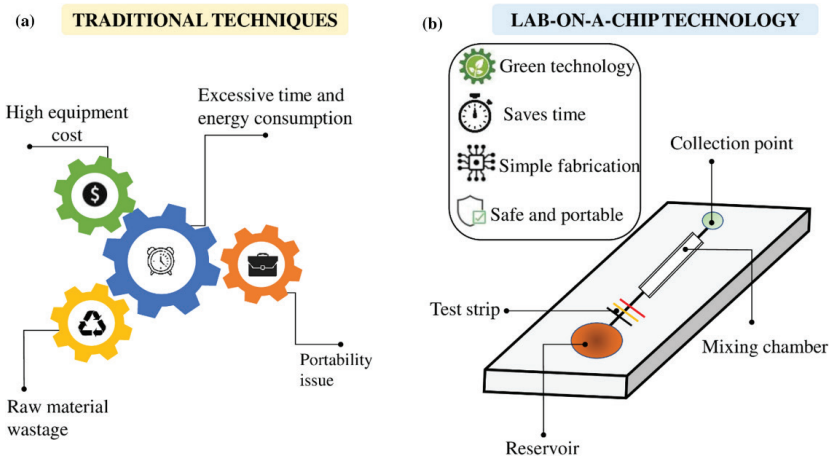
(a)

TRADITIONAL TECHNIQUES

High equipment cost

Excessive time and energy consumption

$

Portability issue

Raw material wastage

(b)

LAB-ON-A-CHIP TECHNOLOGY

Green technology

Saves time

Simple fabrication

Safe and portable

Collection point

Test strip

Mixing chamber

Reservoir